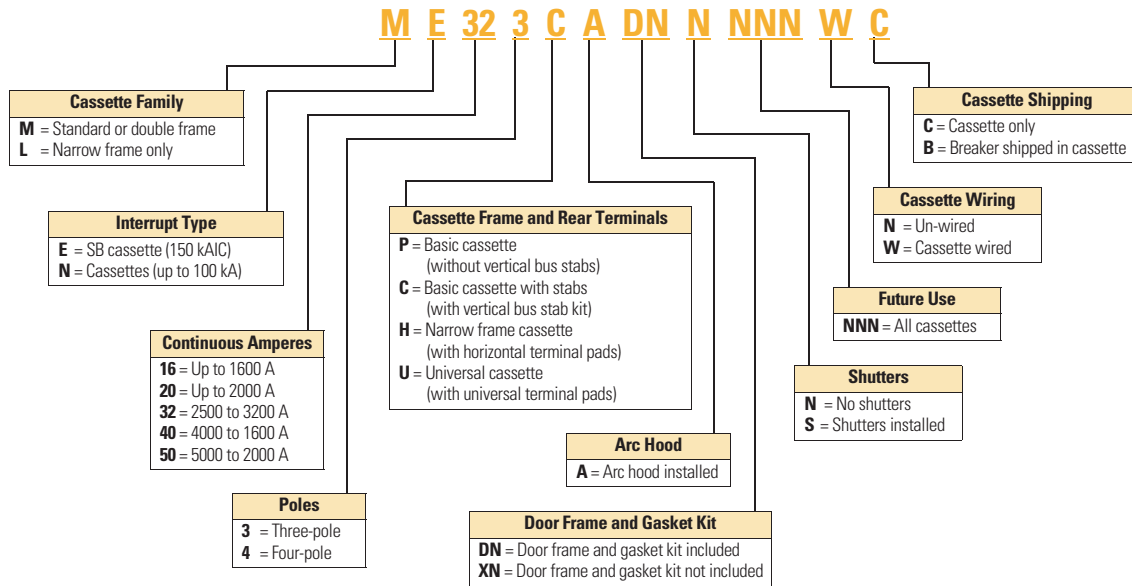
M E 32 3 C A DN N NNN W C

Cassette Family
**M** = Standard or double frame
**L** = Narrow frame only

Interrupt Type
**E** = SB cassette (150 kAIC)
**N** = Cassettes (up to 100 kA)

Continuous Amperes
**16** = Up to 1600 A
**20** = Up to 2000 A
**32** = 2500 to 3200 A
**40** = 4000 to 1600 A
**50** = 5000 to 2000 A

Poles
**3** = Three-pole
**4** = Four-pole

Cassette Frame and Rear Terminals
**P** = Basic cassette (without vertical bus stabs)
**C** = Basic cassette with stabs (with vertical bus stab kit)
**H** = Narrow frame cassette (with horizontal terminal pads)
**U** = Universal cassette (with universal terminal pads)

Arc Hood
**A** = Arc hood installed

Door Frame and Gasket Kit
**DN** = Door frame and gasket kit included
**XN** = Door frame and gasket kit not included

Cassette Shipping
**C** = Cassette only
**B** = Breaker shipped in cassette

Cassette Wiring
**N** = Un-wired
**W** = Cassette wired

Future Use
**NNN** = All cassettes

Shutters
**N** = No shutters
**S** = Shutters installed